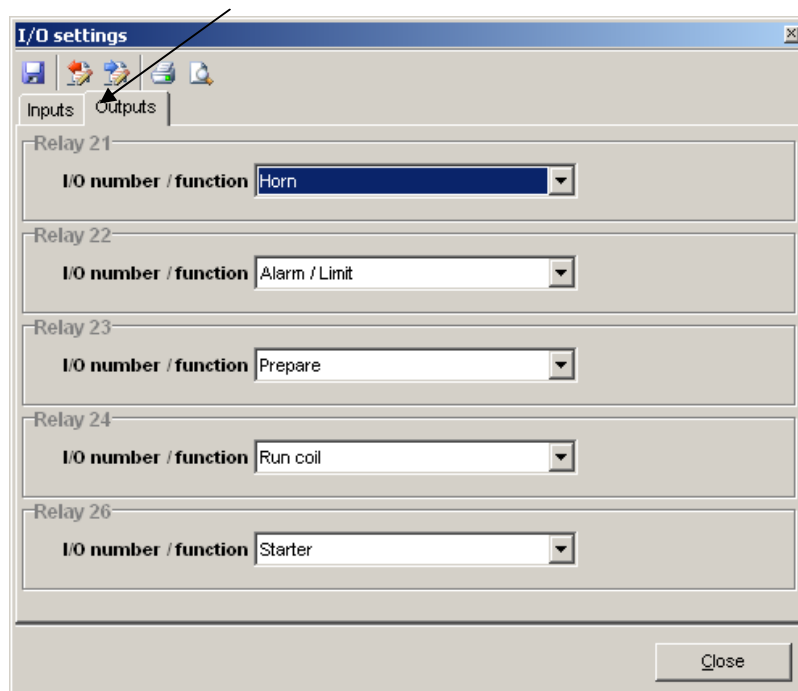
I/O settings

Inputs Outputs

Relay 21
I/O number / function Horn

Relay 22
I/O number / function Alarm / Limit

Relay 23
I/O number / function Prepare

Relay 24
I/O number / function Run coil

Relay 26
I/O number / function Starter

Close